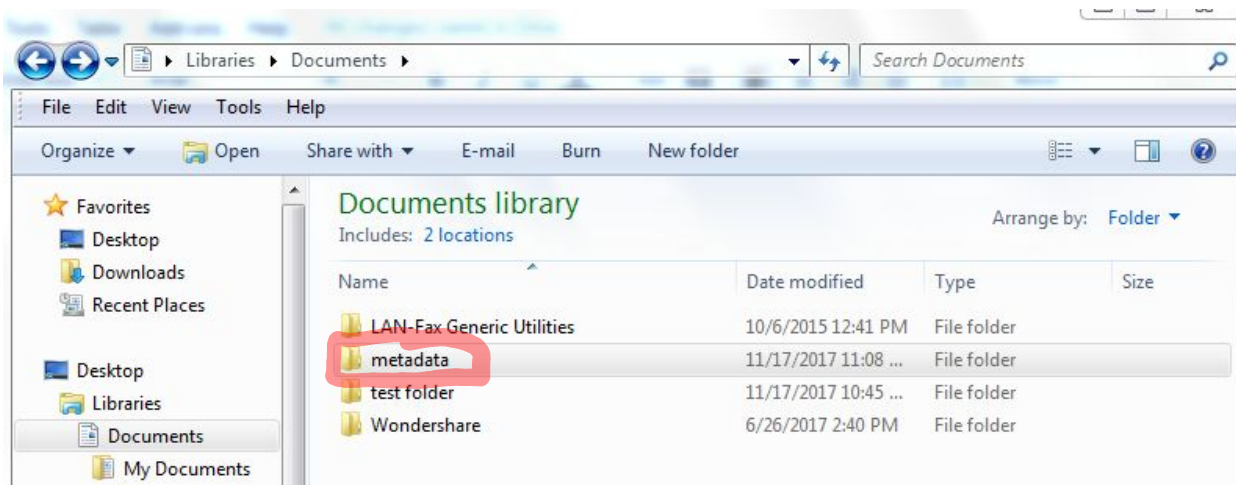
▸ Libraries ▸ Documents ▸

Search Documents

File Edit View Tools Help

Organize ▾ Open Share with ▾ E-mail Burn New folder

Favorites
Desktop
Downloads
Recent Places

Desktop
Libraries
Documents
My Documents

Documents library
Includes: 2 locations

Arrange by: Folder ▾

| Name | Date modified | Type | Size |
|---|---|---|---|
| LAN-Fax Generic Utilities | 10/6/2015 12:41 PM | File folder | |
| metadata | 11/17/2017 11:08 ... | File folder | |
| test folder | 11/17/2017 10:45 ... | File folder | |
| Wondershare | 6/26/2017 2:40 PM | File folder | |